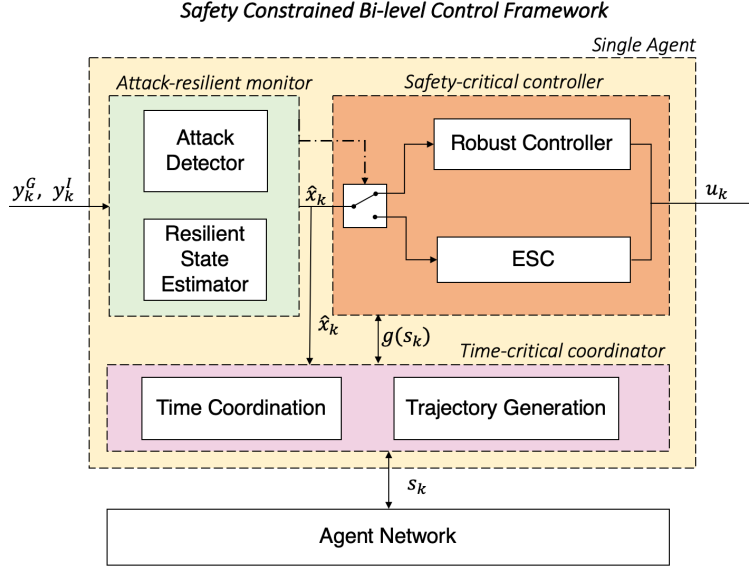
Safety Constrained Bi-level Control Framework

Single Agent

Attack-resilient monitor

Safety-critical controller

Attack Detector

Resilient State Estimator

$y_k^G,\ y_k^I$

$\hat{x}_k$

Robust Controller

ESC

$u_k$

$\hat{x}_k$

$g(s_k)$

Time-critical coordinator

Time Coordination

Trajectory Generation

$s_k$

Agent Network